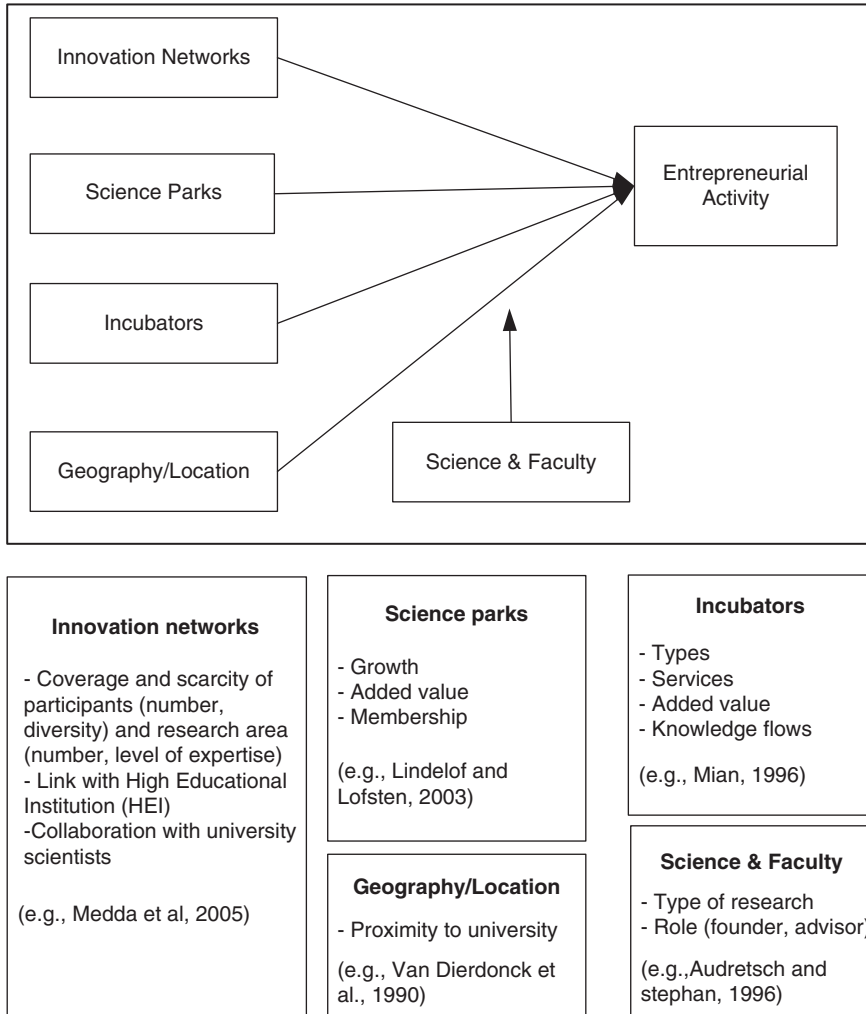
Innovation Networks

Science Parks

Incubators

Geography/Location

Entrepreneurial Activity

Science & Faculty

**Innovation networks**

- Coverage and scarcity of participants (number, diversity) and research area (number, level of expertise)
- Link with High Educational Institution (HEI)
-Collaboration with university scientists

(e.g., Medda et al, 2005)

**Science parks**

- Growth
- Added value
- Membership

(e.g., Lindelof and Lofsten, 2003)

**Geography/Location**

- Proximity to university

(e.g., Van Dierdonck et al., 1990)

**Incubators**

- Types
- Services
- Added value
- Knowledge flows

(e.g., Mian, 1996)

**Science & Faculty**

- Type of research
- Role (founder, advisor)

(e.g.,Audretsch and stephan, 1996)